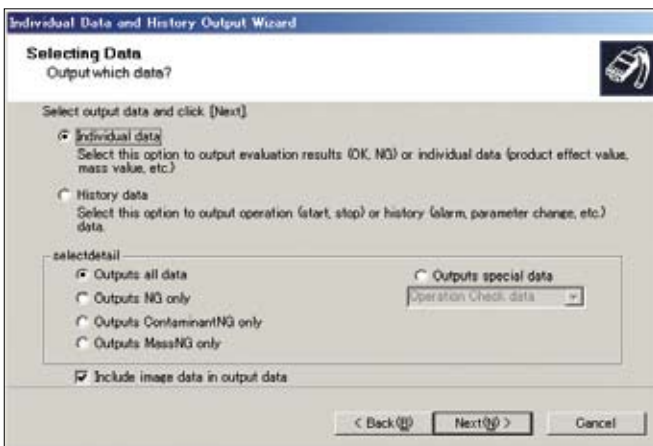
Individual Data and History Output Wizard

Selecting Data
Output which data?

Select output data and click [Next].

Individual data
Select this option to output evaluation results (OK, NG) or individual data (product effect value, mass value, etc.)

History data
Select this option to output operation (start, stop) or history (alarm, parameter change, etc.) data.

selectdetail

Outputs all data

Outputs NG only

Outputs ContaminantNG only

Outputs MassNG only

Outputs special data

Operation Check data

Include image data in output data

< Back(B)

Next(N) >

Cancel